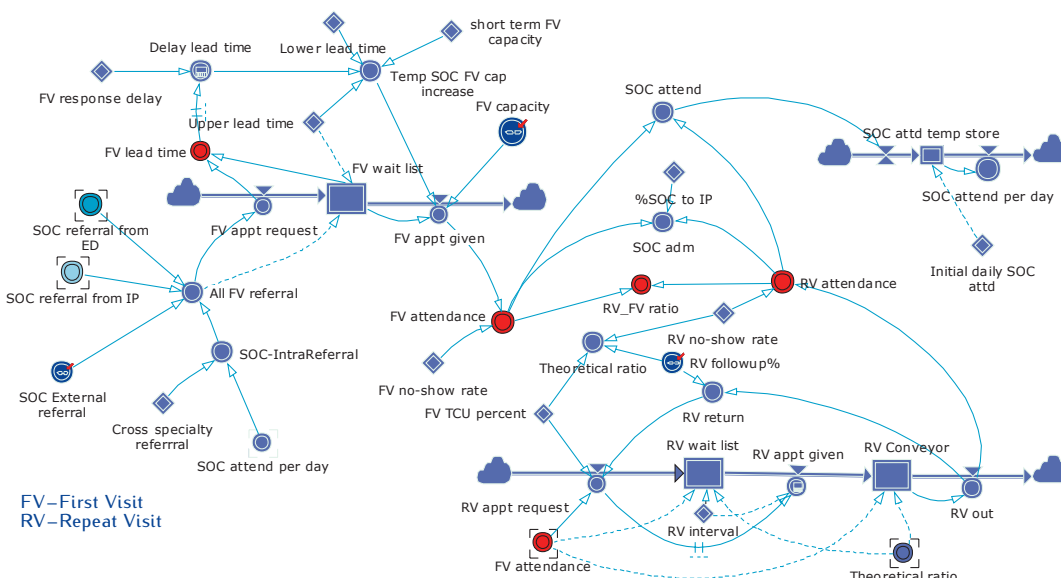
Delay lead time
Lower lead time
short term FV capacity
FV response delay
Temp SOC FV cap increase
FV capacity
Upper lead time
SOC attend
FV lead time
FV wait list
SOC attd temp store
SOC attend per day
%SOC to IP
SOC referral from ED
FV appt request
FV appt given
SOC adm
SOC referral from IP
All FV referral
Initial daily SOC attd
RV attendance
RV_FV ratio
FV attendance
RV no-show rate
SOC-IntraReferral
SOC External referral
Theoretical ratio
RV followup%
FV no-show rate
FV TCU percent
RV return
Cross specialty referrral
SOC attend per day
RV wait list
RV appt given
RV Conveyor
FV–First Visit
RV–Repeat Visit
RV appt request
RV out
RV interval
FV attendance
Theoretical ratio